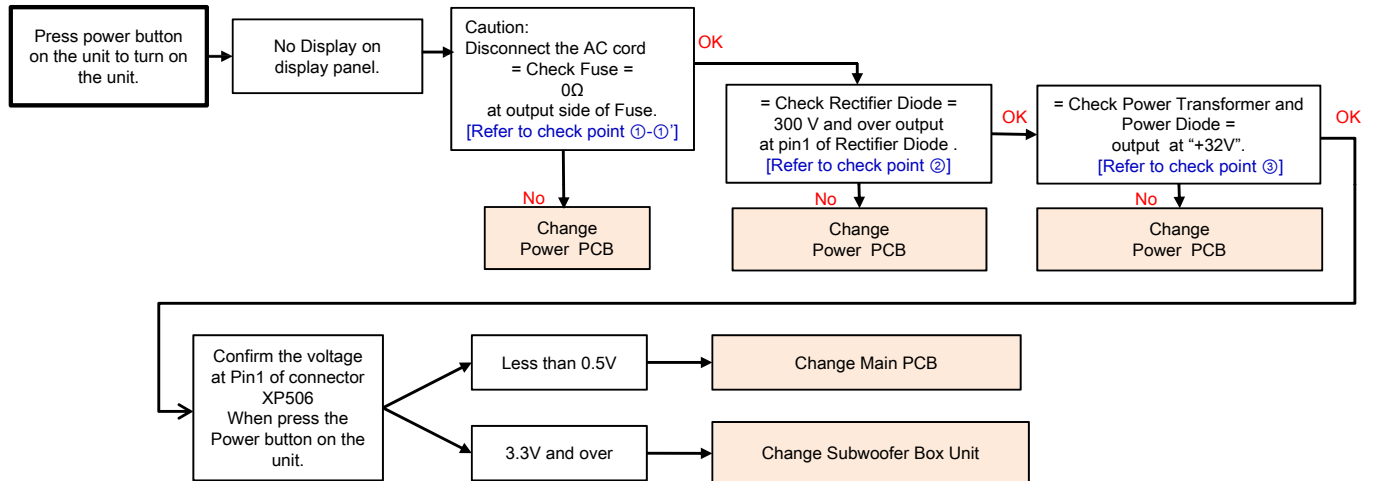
Press power button on the unit to turn on the unit.

No Display on display panel.

Caution:
Disconnect the AC cord
= Check Fuse =
0Ω
at output side of Fuse.
[Refer to check point ①-①']

OK

No

Change Power PCB

= Check Rectifier Diode =
300 V and over output at pin1 of Rectifier Diode .
[Refer to check point ②]

OK

No

Change Power PCB

= Check Power Transformer and Power Diode =
output at "+32V".
[Refer to check point ③]

OK

No

Change Power PCB

Confirm the voltage at Pin1 of connector XP506
When press the Power button on the unit.

Less than 0.5V

Change Main PCB

3.3V and over

Change Subwoofer Box Unit